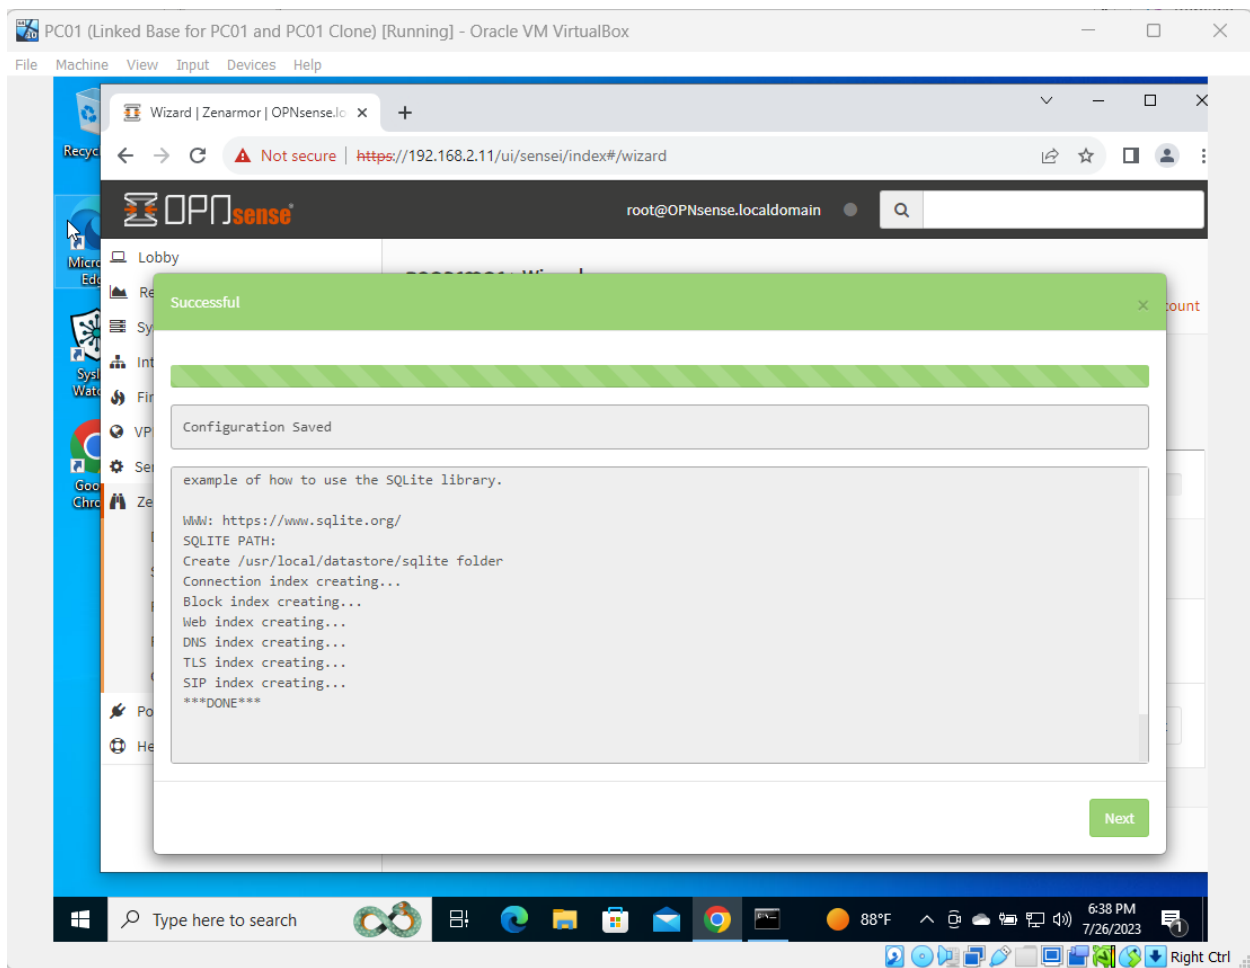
PC01 (Linked Base for PC01 and PC01 Clone) [Running] - Oracle VM VirtualBox

File Machine View Input Devices Help

Recyc

Micr Ed

Sys Wat

Goo Chr

Wizard | Zenarmor | OPNsense.lo ×

Not secure | https://192.168.2.11/ui/sensei/index#/wizard

OPNsense

root@OPNsense.localdomain

Lobby

Re

Sy

Int

Fir

VP

Se

Ze

Po

He

ount

Successful

×

Configuration Saved

example of how to use the SQLite library.

WWW: https://www.sqlite.org/
SQLITE PATH:
Create /usr/local/datastore/sqlite folder
Connection index creating...
Block index creating...
Web index creating...
DNS index creating...
TLS index creating...
SIP index creating...
***DONE***

Next

Type here to search

88°F

6:38 PM
7/26/2023

Right Ctrl